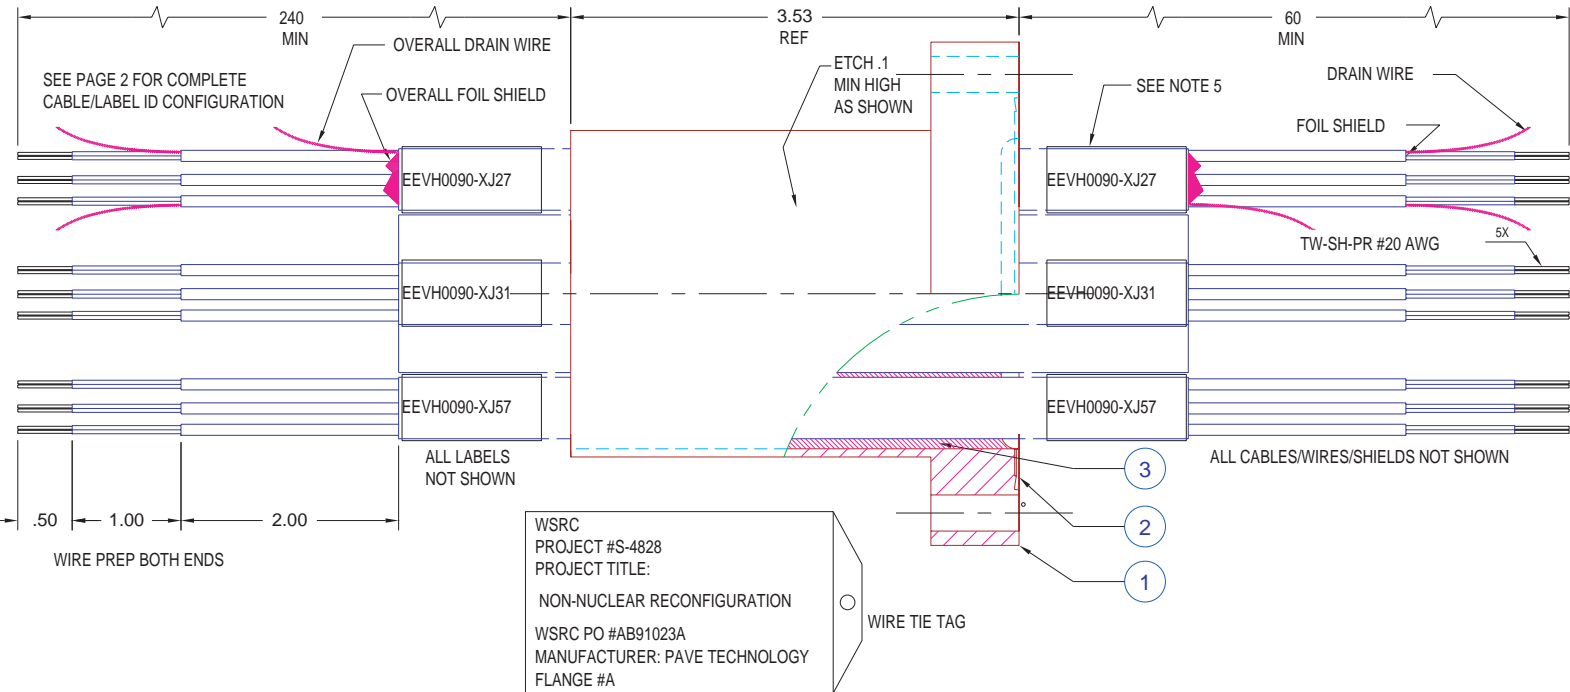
240
MIN

3.53
REF

60
MIN

OVERALL DRAIN WIRE

SEE PAGE 2 FOR COMPLETE
CABLE/LABEL ID CONFIGURATION

OVERALL FOIL SHIELD

ETCH .1
MIN HIGH
AS SHOWN

SEE NOTE 5

DRAIN WIRE

FOIL SHIELD

EEVH0090-XJ27

EEVH0090-XJ27

TW-SH-PR #20 AWG

5X

EEVH0090-XJ31

EEVH0090-XJ31

EEVH0090-XJ57

EEVH0090-XJ57

ALL LABELS
NOT SHOWN

3

ALL CABLES/WIRES/SHIELDS NOT SHOWN

2

.50

1.00

2.00

WIRE PREP BOTH ENDS

1

WSRC
PROJECT #S-4828
PROJECT TITLE:

NON-NUCLEAR RECONFIGURATION

WSRC PO #AB91023A
MANUFACTURER: PAVE TECHNOLOGY
FLANGE #A

WIRE TIE TAG